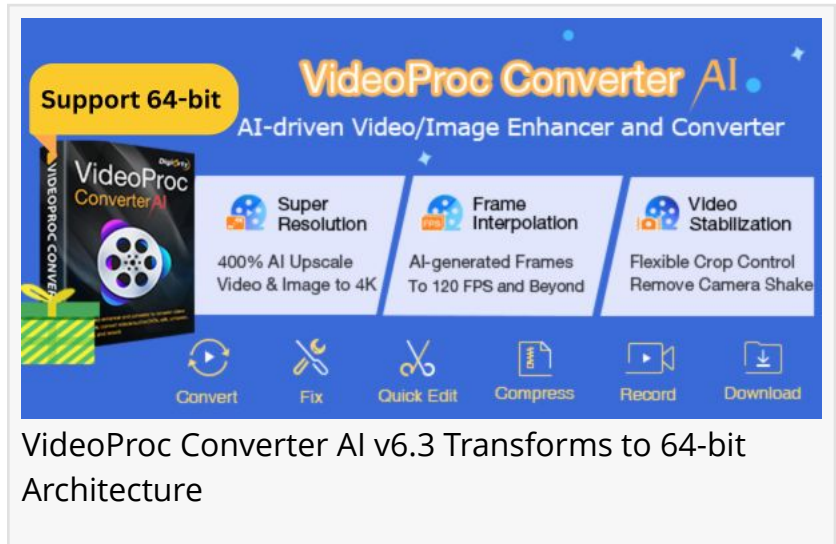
Support 64-bit

VideoProc Converter AI

AI-driven Video/Image Enhancer and Converter

Digiarty

VideoProc Converter AI

VIDEOPROC CONVE

Super Resolution

400% AI Upscale Video & Image to 4K

Frame Interpolation

AI-generated Frames To 120 FPS and Beyond

Video Stabilization

Flexible Crop Control Remove Camera Shake

Convert

Fix

Quick Edit

Compress

Record

Download

VideoProc Converter AI v6.3 Transforms to 64-bit Architecture